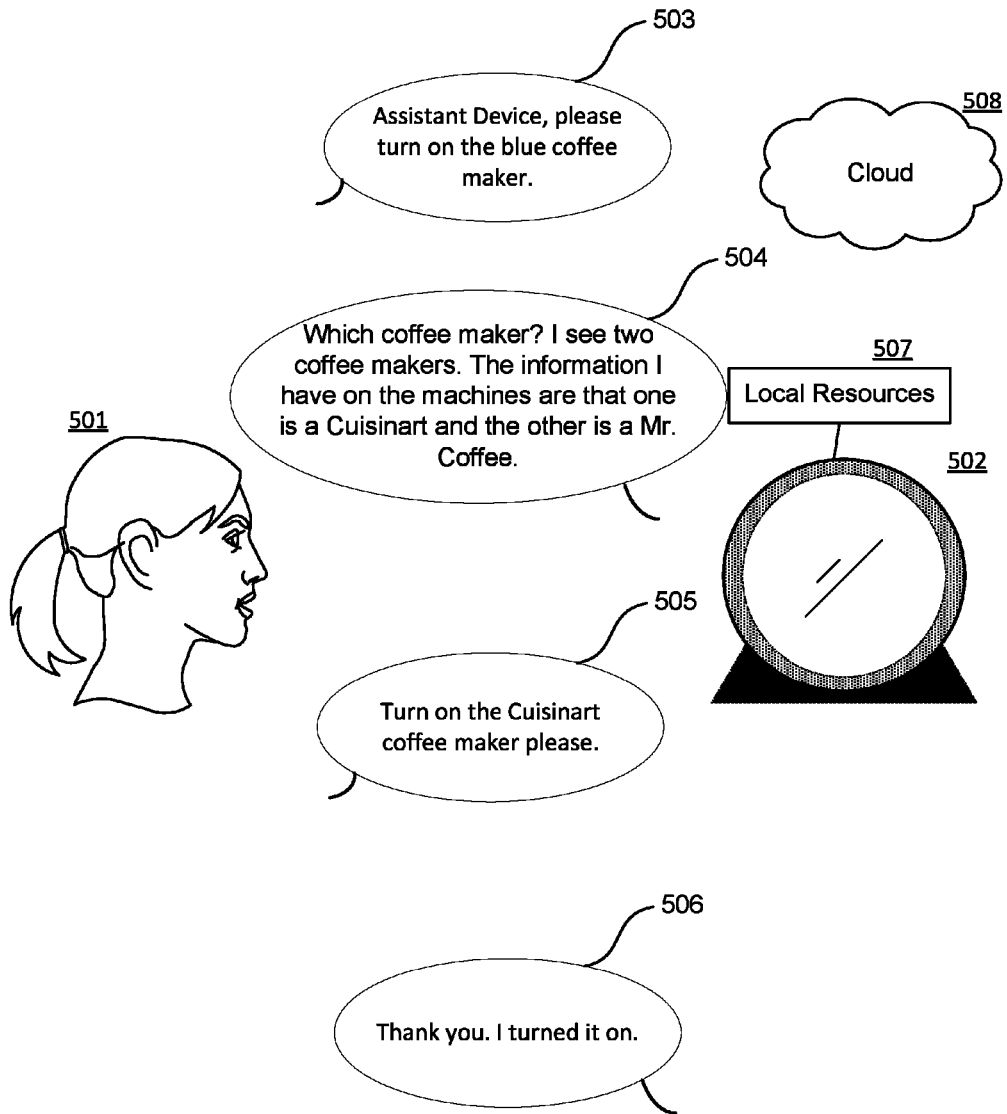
503

Assistant Device, please turn on the blue coffee maker.

508

Cloud

504

Which coffee maker? I see two coffee makers. The information I have on the machines are that one is a Cuisinart and the other is a Mr. Coffee.

507

Local Resources

501

502

505

Turn on the Cuisinart coffee maker please.

506

Thank you. I turned it on.